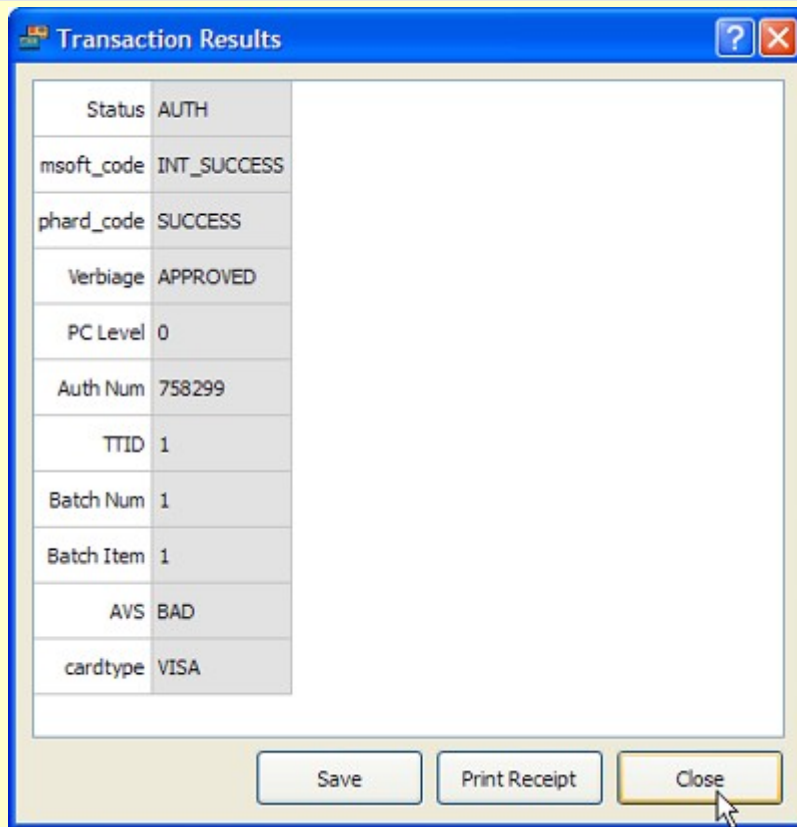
Transaction Results

| Status | AUTH |
|---|---|
| msoft_code | INT_SUCCESS |
| phard_code | SUCCESS |
| Verbiage | APPROVED |
| PC Level | 0 |
| Auth Num | 758299 |
| TTID | 1 |
| Batch Num | 1 |
| Batch Item | 1 |
| AVS | BAD |
| cardtype | VISA |

Save
Print Receipt
Close